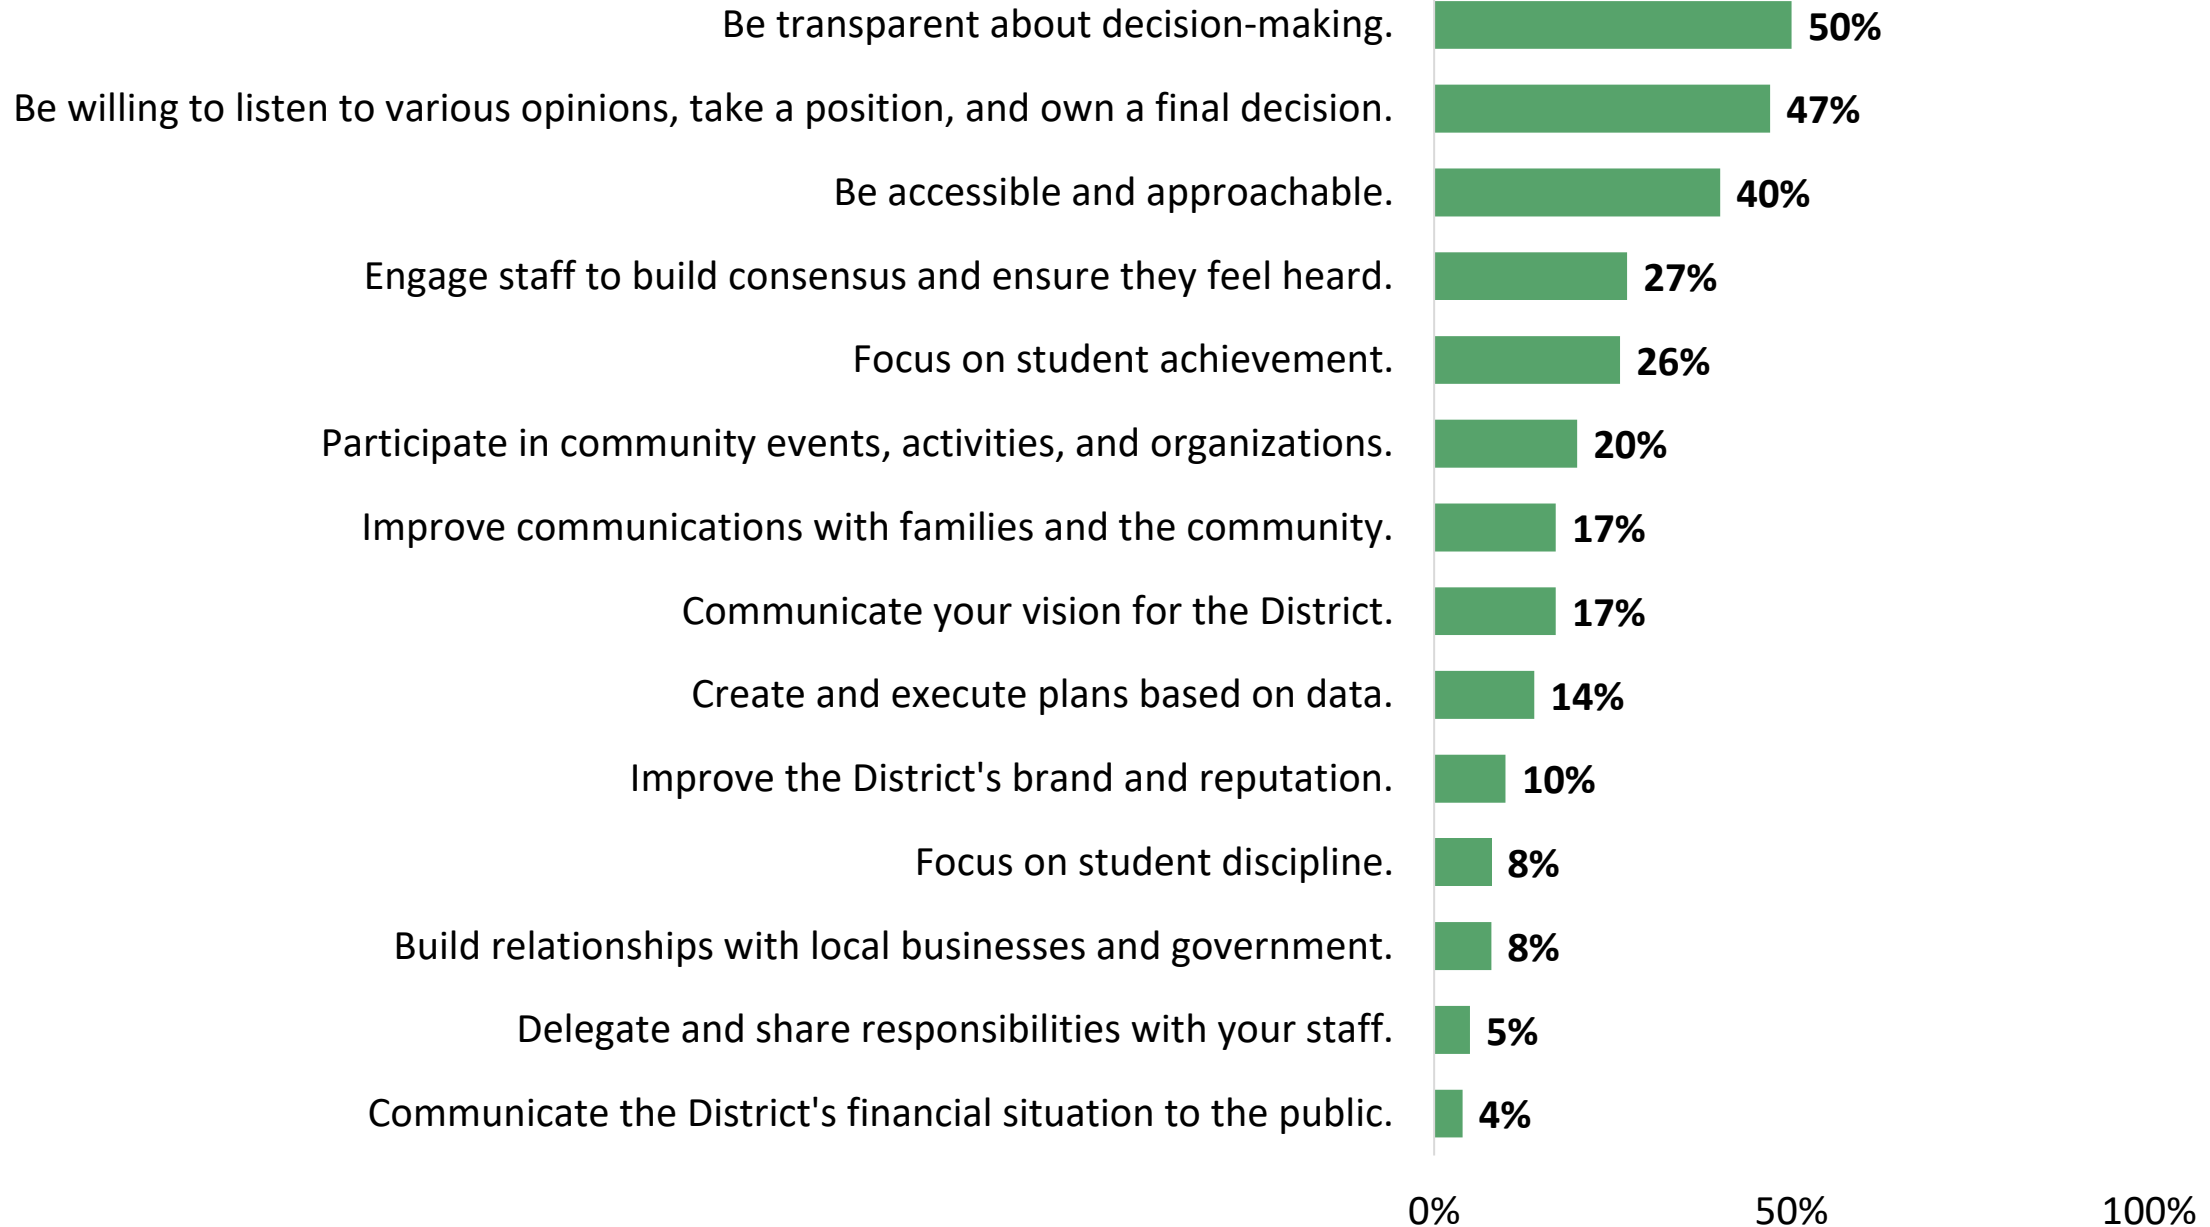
Be transparent about decision-making. 50%

Be willing to listen to various opinions, take a position, and own a final decision. 47%

Be accessible and approachable. 40%

Engage staff to build consensus and ensure they feel heard. 27%

Focus on student achievement. 26%

Participate in community events, activities, and organizations. 20%

Improve communications with families and the community. 17%

Communicate your vision for the District. 17%

Create and execute plans based on data. 14%

Improve the District's brand and reputation. 10%

Focus on student discipline. 8%

Build relationships with local businesses and government. 8%

Delegate and share responsibilities with your staff. 5%

Communicate the District's financial situation to the public. 4%

0% 50% 100%